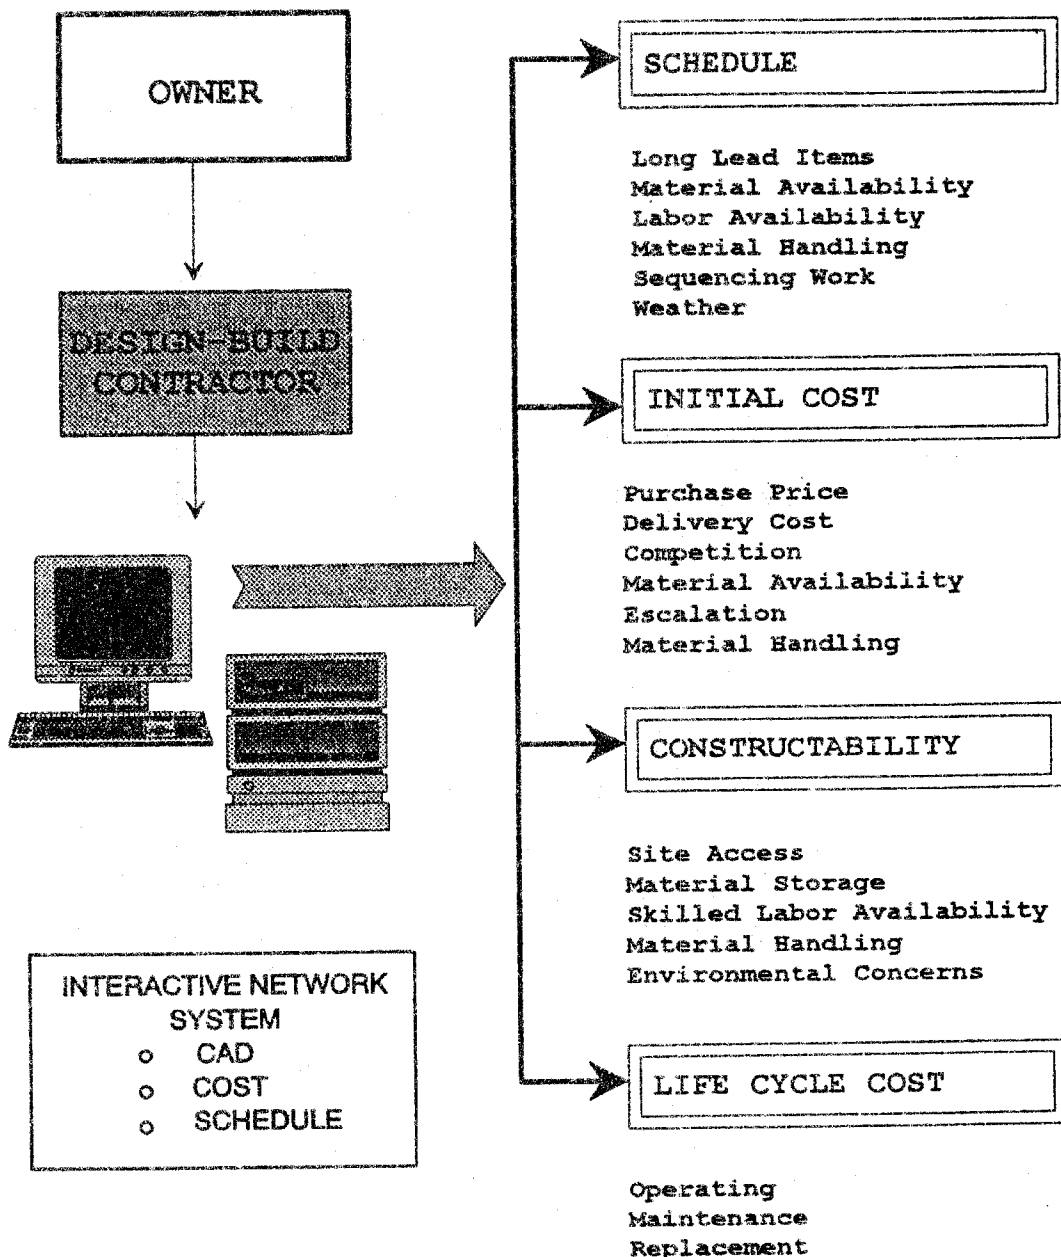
OWNER

DESIGN-BUILD CONTRACTOR

INTERACTIVE NETWORK SYSTEM
o CAD
o COST
o SCHEDULE

SCHEDULE

Long Lead Items
Material Availability
Labor Availability
Material Handling
Sequencing Work
Weather

INITIAL COST

Purchase Price
Delivery Cost
Competition
Material Availability
Escalation
Material Handling

CONSTRUCTABILITY

Site Access
Material Storage
Skilled Labor Availability
Material Handling
Environmental Concerns

LIFE CYCLE COST

Operating
Maintenance
Replacement